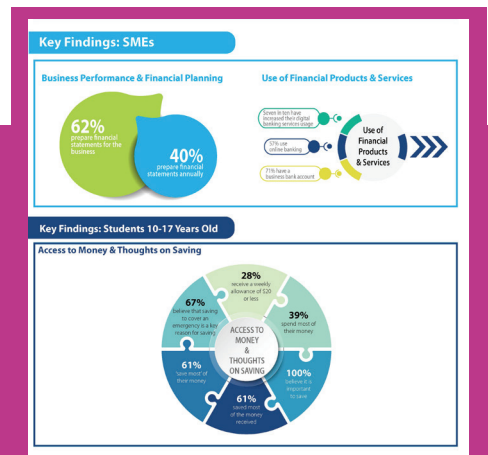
Key Findings: SMEs

Business Performance & Financial Planning

62% prepare financial statements for the business

40% prepare financial statements annually

Use of Financial Products & Services

Seven in ten have increased their digital banking services usage

57% use online banking

71% have a business bank account

Use of Financial Products & Services

Key Findings: Students 10-17 Years Old

Access to Money & Thoughts on Saving

28% receive a weekly allowance of $20 or less

39% spend most of their money

100% believe it's important to save

61% saved most of the money received

61% save most of their money

67% believe that saving to cover an emergency is a key reason for saving

ACCESS TO MONEY & THOUGHTS ON SAVING